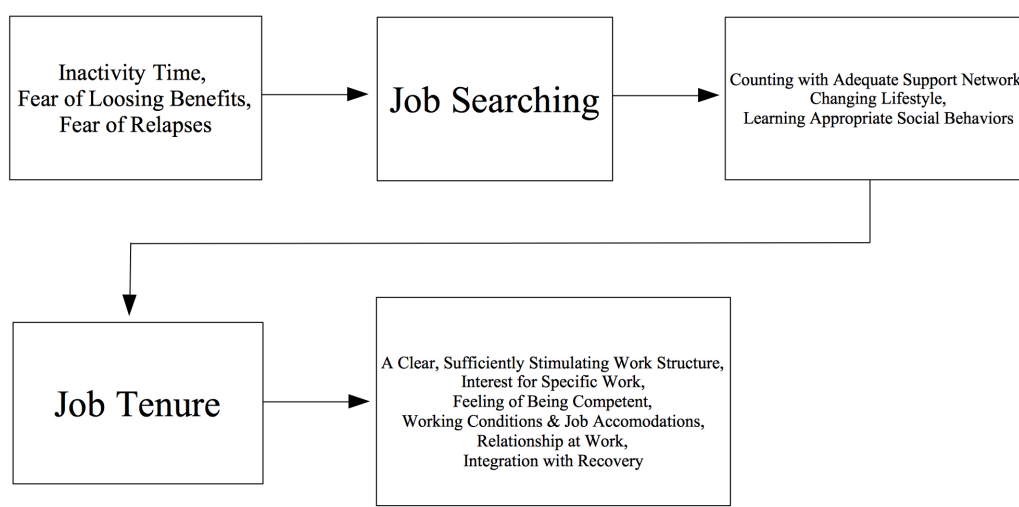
Inactivity Time,
Fear of Loosing Benefits,
Fear of Relapses

Job Searching

Counting with Adequate Support Network
Changing Lifestyle,
Learning Appropriate Social Behaviors

Job Tenure

A Clear, Sufficiently Stimulating Work Structure,
Interest for Specific Work,
Feeling of Being Competent,
Working Conditions & Job Accomodations,
Relationship at Work,
Integration with Recovery